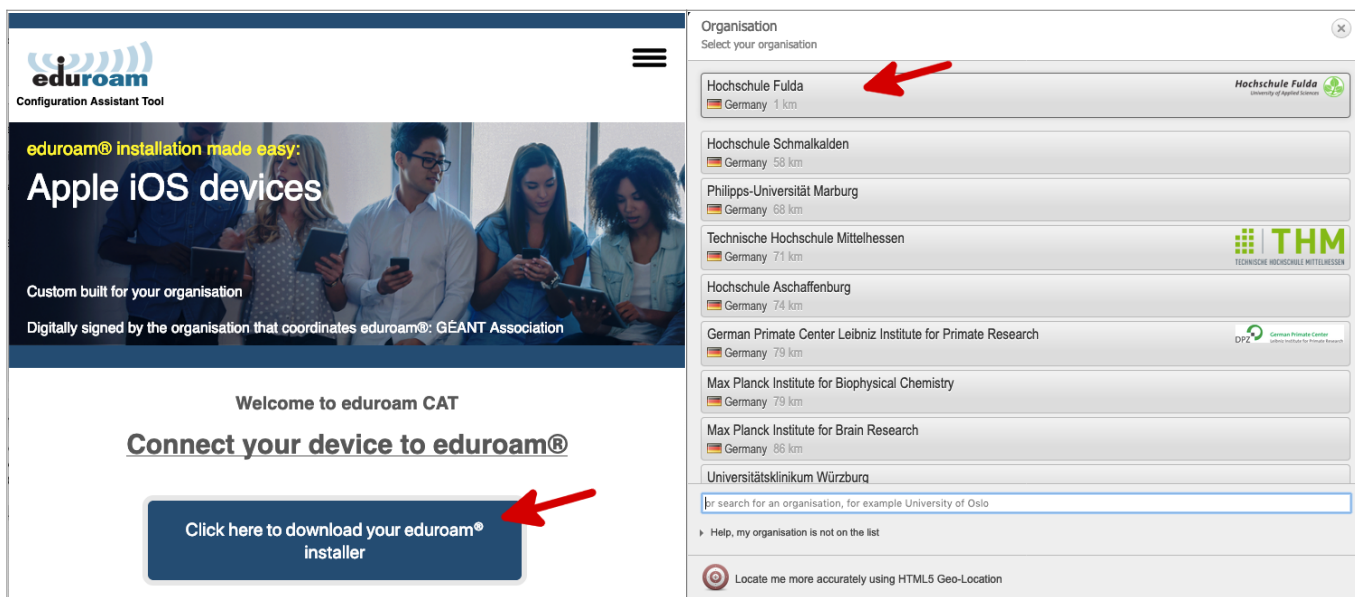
eduroam
Configuration Assistant Tool

eduroam® installation made easy:
Apple iOS devices

Custom built for your organisation

Digitally signed by the organisation that coordinates eduroam®: GÉANT Association

Welcome to eduroam CAT

Connect your device to eduroam®

Click here to download your eduroam® installer

Organisation
Select your organisation

Hochschule Fulda
Germany 1 km
Hochschule Fulda University of Applied Sciences

Hochschule Schmalkalden
Germany 58 km

Philipps-Universität Marburg
Germany 68 km

Technische Hochschule Mittelhessen
Germany 71 km
THM TECHNISCHE HOCHSCHULE MITTELHESSEN

Hochschule Aschaffenburg
Germany 74 km

German Primate Center Leibniz Institute for Primate Research
Germany 79 km
DPZ German Primate Center Leibniz Institute for Primate Research

Max Planck Institute for Biophysical Chemistry
Germany 79 km

Max Planck Institute for Brain Research
Germany 86 km

Universitätsklinikum Würzburg

or search for an organisation, for example University of Oslo

Help, my organisation is not on the list

Locate me more accurately using HTML5 Geo-Location